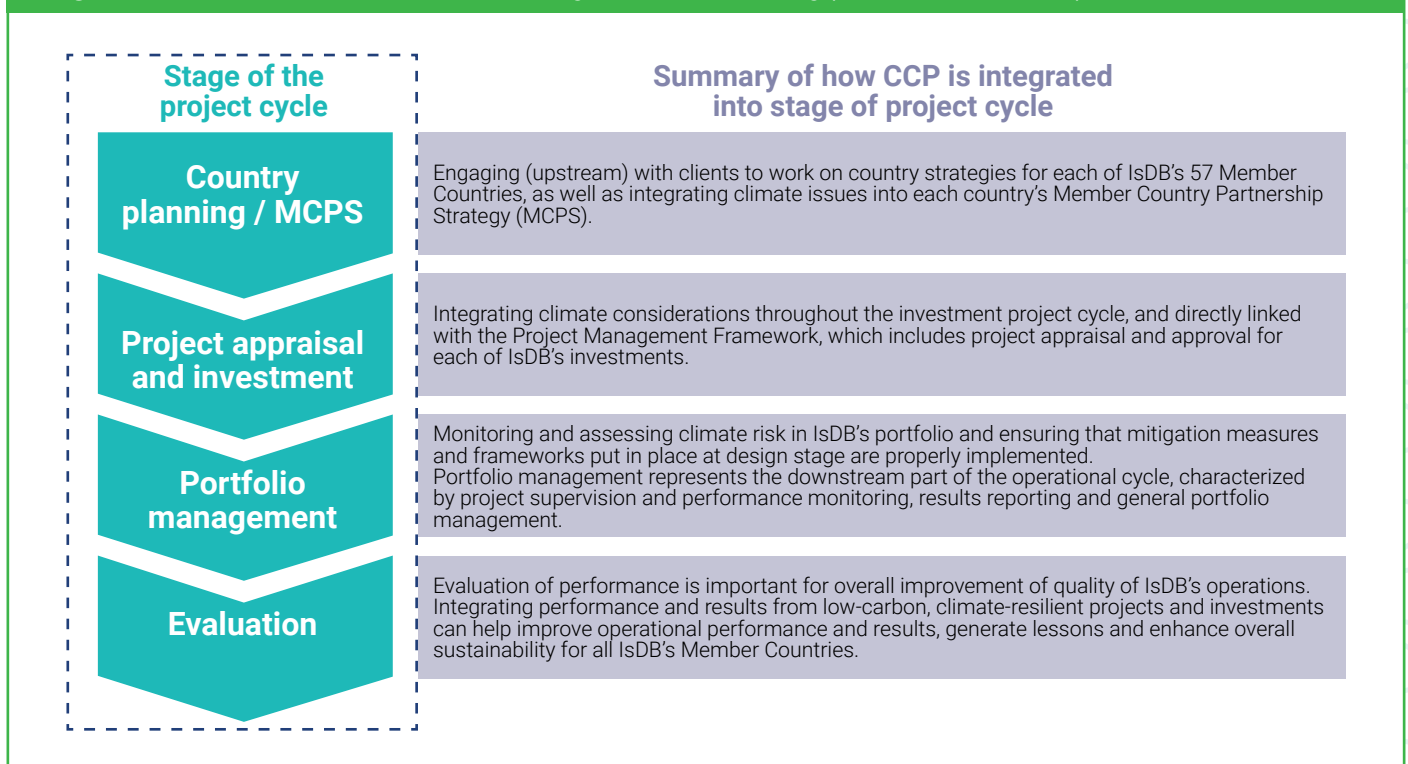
Stage of the project cycle

Summary of how CCP is integrated into stage of project cycle

Country planning / MCPS

Engaging (upstream) with clients to work on country strategies for each of IsDB's 57 Member Countries, as well as integrating climate issues into each country's Member Country Partnership Strategy (MCPS).

Project appraisal and investment

Integrating climate considerations throughout the investment project cycle, and directly linked with the Project Management Framework, which includes project appraisal and approval for each of IsDB's investments.

Portfolio management

Monitoring and assessing climate risk in IsDB's portfolio and ensuring that mitigation measures and frameworks put in place at design stage are properly implemented.
Portfolio management represents the downstream part of the operational cycle, characterized by project supervision and performance monitoring, results reporting and general portfolio management.

Evaluation

Evaluation of performance is important for overall improvement of quality of IsDB's operations. Integrating performance and results from low-carbon, climate-resilient projects and investments can help improve operational performance and results, generate lessons and enhance overall sustainability for all IsDB's Member Countries.